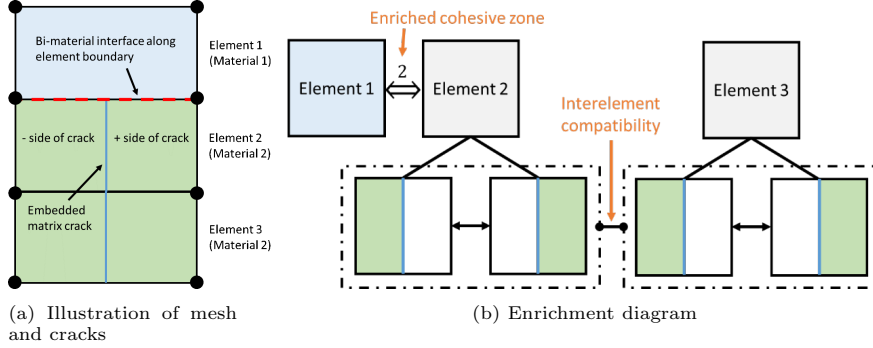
Bi-material interface along element boundary

Element 1 (Material 1)

- side of crack

+ side of crack

Element 2 (Material 2)

Embedded matrix crack

Element 3 (Material 2)

(a) Illustration of mesh and cracks

Enriched cohesive zone

Element 1

2

Element 2

Interelement compatibility

Element 3

(b) Enrichment diagram